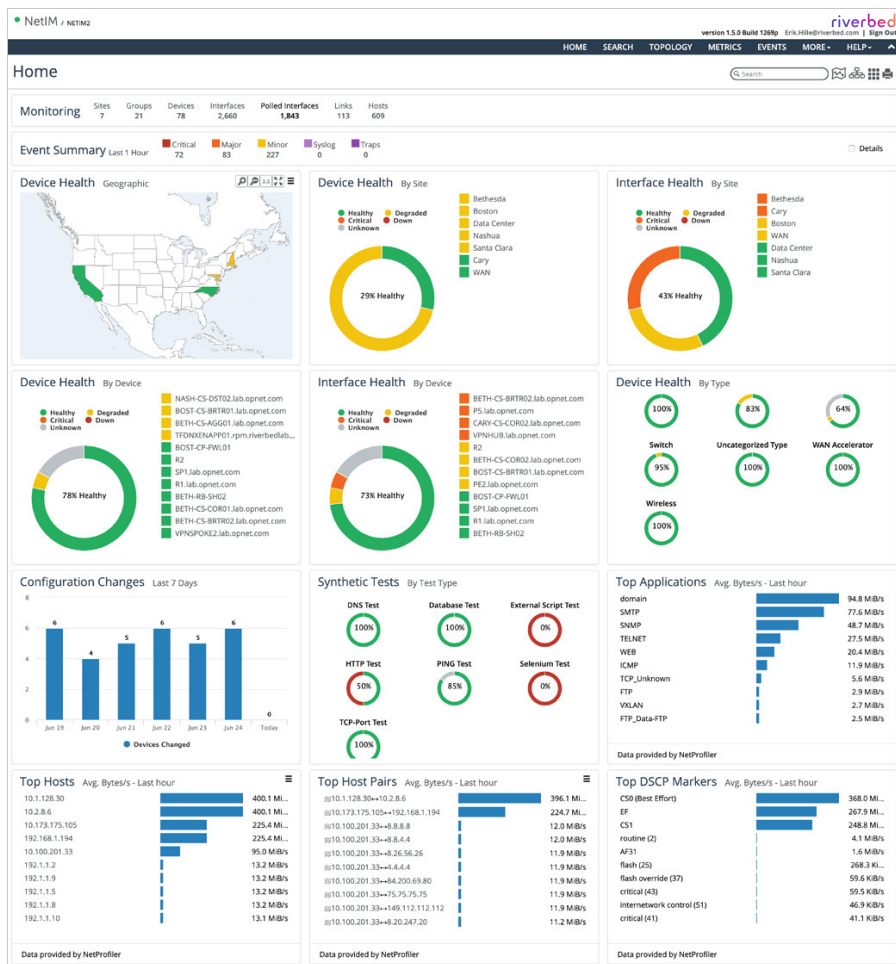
NetIM / NETIM2

version 1.5.0 Build 1269p Erik.Hille@riverbed.com | Sign Out

riverbed

HOME SEARCH TOPOLOGY METRICS EVENTS MORE HELP

Home

Search

Monitoring

| Sites | Groups | Devices | Interfaces | Polled Interfaces | Links | Hosts |
|---|---|---|---|---|---|---|
| 7 | 21 | 78 | 2,660 | 1,843 | 113 | 609 |

Event Summary Last 1 Hour

| Critical | Major | Minor | Syslog | Traps |
|---|---|---|---|---|
| 72 | 83 | 227 | 0 | 0 |

Details

Device Health Geographic

1:1

Device Health By Site

Healthy Degraded Critical Down Unknown

29% Healthy

Bethesda
Boston
Data Center
Nashua
Santa Clara
Cary
WAN

Interface Health By Site

Healthy Degraded Critical Down Unknown

43% Healthy

Bethesda
Cary
Boston
WAN
Data Center
Nashua
Santa Clara

Device Health By Device

Healthy Degraded Critical Down Unknown

78% Healthy

NASH-CS-DST02.lab.opnet.com
BOST-CS-BRTR01.lab.opnet.com
BETH-CS-AGG01.lab.opnet.com
TFDNXENAPP01.rpm.riverbedlab...
BOST-CP-FWL01
R2
SP1.lab.opnet.com
R1.lab.opnet.com
BETH-RB-SH02
BETH-CS-COR01.lab.opnet.com
BETH-CS-BRTR02.lab.opnet.com
VPNSPOKE2.lab.opnet.com

Interface Health By Device

Healthy Degraded Critical Down Unknown

73% Healthy

BETH-CS-BRTR02.lab.opnet.com
P5.lab.opnet.com
CARY-CS-COR02.lab.opnet.com
VPNHUB.lab.opnet.com
R2
BETH-CS-COR02.lab.opnet.com
BOST-CS-BRTR01.lab.opnet.com
PE2.lab.opnet.com
BOST-CP-FWL01
SP1.lab.opnet.com
R1.lab.opnet.com
BETH-RB-SH02

Device Health By Type

100%
83%
64%
Switch
Uncategorized Type
WAN Accelerator
95%
100%
100%
Wireless
100%

Configuration Changes Last 7 Days

6 4 5 6 5 6 0
Jun 19 Jun 20 Jun 21 Jun 22 Jun 23 Jun 24 Today

Devices Changed

Synthetic Tests By Test Type

DNS Test 100%
Database Test 100%
External Script Test 0%
HTTP Test 50%
PING Test 85%
Selenium Test 0%
TCP-Port Test 100%

Top Applications Avg. Bytes/s - Last hour

| | |
|---|---|
| domain | 94.8 MiB/s |
| SMTP | 77.6 MiB/s |
| SNMP | 48.7 MiB/s |
| TELNET | 27.5 MiB/s |
| WEB | 20.4 MiB/s |
| ICMP | 11.9 MiB/s |
| TCP_Unknown | 5.6 MiB/s |
| FTP | 2.9 MiB/s |
| VXLAN | 2.7 MiB/s |
| FTP_Data-FTP | 2.5 MiB/s |

Data provided by NetProfiler

Top Hosts Avg. Bytes/s - Last hour

| | |
|---|---|
| 10.1.128.30 | 400.1 Mi... |
| 10.2.8.6 | 400.1 Mi... |
| 10.173.175.105 | 225.4 Mi... |
| 192.168.1.194 | 225.4 Mi... |
| 10.100.201.33 | 95.0 MiB/s |
| 192.1.1.2 | 13.2 MiB/s |
| 192.1.1.9 | 13.2 MiB/s |
| 192.1.1.5 | 13.2 MiB/s |
| 192.1.1.1 | 13.2 MiB/s |
| 192.1.1.10 | 13.1 MiB/s |

Data provided by NetProfiler

Top Host Pairs Avg. Bytes/s - Last hour

| | |
|---|---|
| 10.1.128.30↔10.2.8.6 | 396.1 Mi... |
| 10.173.175.105↔192.168.1.194 | 224.7 Mi... |
| 10.100.201.33↔8.8.8.8 | 12.0 MiB/s |
| 10.100.201.33↔8.8.4.4 | 12.0 MiB/s |
| 10.100.201.33↔8.26.56.26 | 11.9 MiB/s |
| 10.100.201.33↔4.4.4.4 | 11.9 MiB/s |
| 10.100.201.33↔84.200.69.80 | 11.9 MiB/s |
| 10.100.201.33↔75.75.75.75 | 11.9 MiB/s |
| 10.100.201.33↔149.112.112.112 | 11.9 MiB/s |
| 10.100.201.33↔8.20.247.20 | 11.2 MiB/s |

Data provided by NetProfiler

Top DSCP Markers Avg. Bytes/s - Last hour

| | |
|---|---|
| CS0 (Best Effort) | 368.0 Mi... |
| EF | 267.9 Mi... |
| CS1 | 248.8 Mi... |
| routine (2) | 4.1 MiB/s |
| AF31 | 1.6 MiB/s |
| flash (25) | 268.3 Ki... |
| flash override (37) | 59.6 KiB/s |
| critical (43) | 59.5 KiB/s |
| internetwork control (51) | 46.9 KiB/s |
| critical (41) | 41.1 KiB/s |

Data provided by NetProfiler